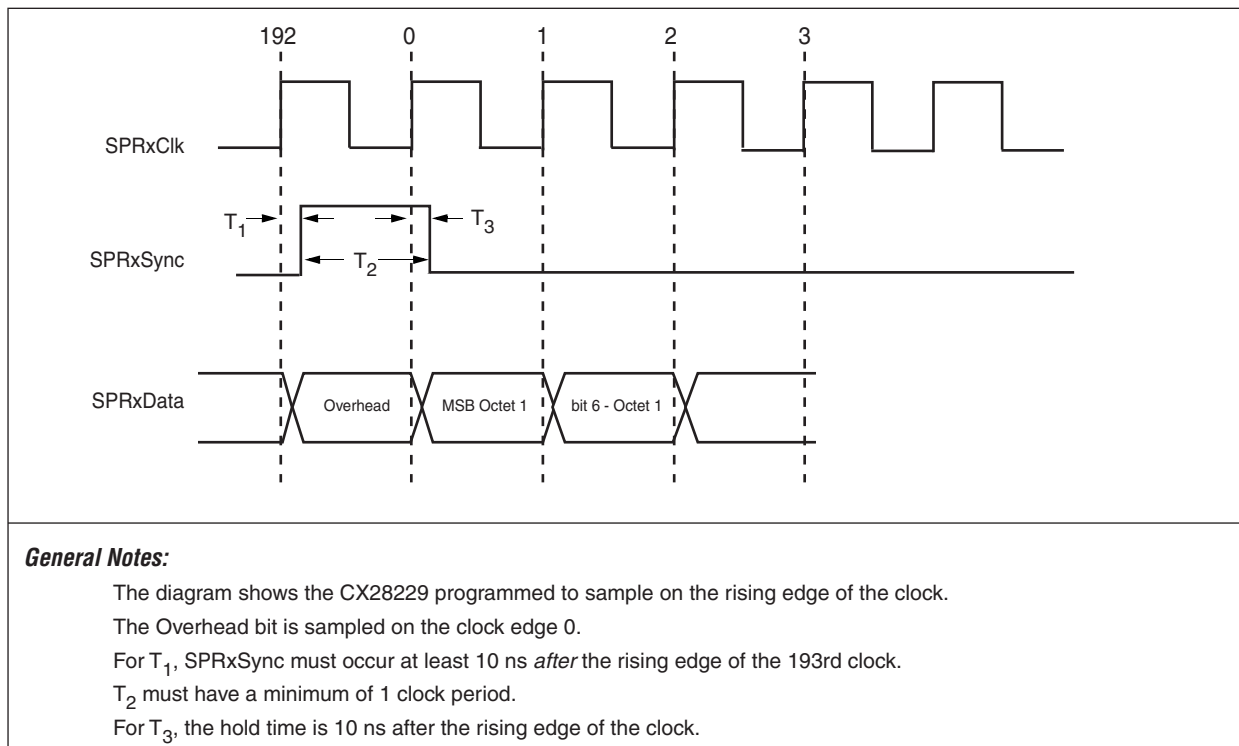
192 0 1 2 3

SPRxClk

$T_1$ $T_3$

SPRxSync

$T_2$

SPRxData

Overhead

MSB Octet 1

bit 6 - Octet 1

General Notes:

The diagram shows the CX28229 programmed to sample on the rising edge of the clock.

The Overhead bit is sampled on the clock edge 0.

For $T_1$, SPRxSync must occur at least 10 ns after the rising edge of the 193rd clock.

$T_2$ must have a minimum of 1 clock period.

For $T_3$, the hold time is 10 ns after the rising edge of the clock.